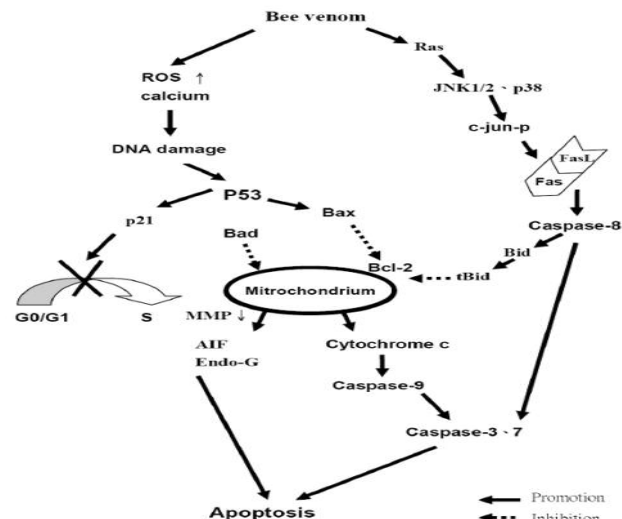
Bee venom

ROS ↑
calcium

Ras

JNK1/2 、p38

c-jun-p

DNA damage

FasL
Fas

P53

p21

Bax

Bad

Caspase-8

Bid

Bcl-2

tBid

Mitochondrium

G0/G1

S

MMP ↓

AIF
Endo-G

Cytochrome c

Caspase-9

Caspase-3 、7

Apoptosis

Promotion
Inhibition